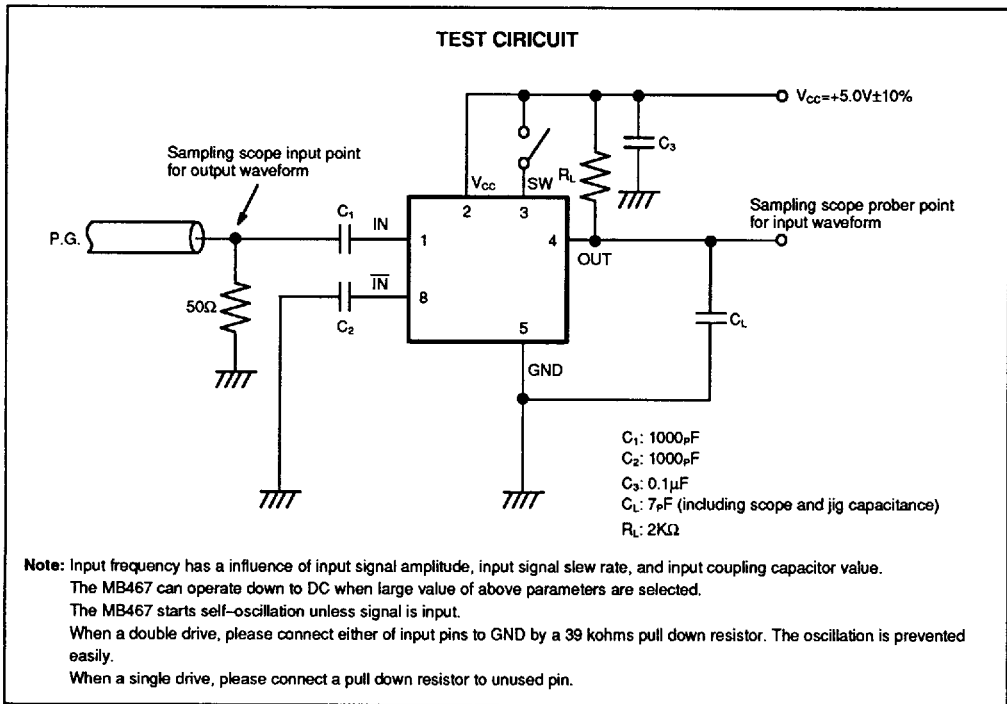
TEST CIRICUIT

$V_{CC}$=+5.0V±10%

$C_3$

Sampling scope input point for output waveform

$V_{CC}$

SW

$R_L$

Sampling scope prober point for input waveform

P.G.

$C_1$

IN

2

3

1

4

OUT

$\overline{IN}$

8

50Ω

$C_2$

5

$C_L$

GND

$C_1$: 1000pF
$C_2$: 1000pF
$C_3$: 0.1μF
$C_L$: 7pF (including scope and jig capacitance)
$R_L$: 2KΩ

Note: Input frequency has a influence of input signal amplitude, input signal slew rate, and input coupling capacitor value.
The MB467 can operate down to DC when large value of above parameters are selected.
The MB467 starts self–oscillation unless signal is input.
When a double drive, please connect either of input pins to GND by a 39 kohms pull down resistor. The oscillation is prevented easily.
When a single drive, please connect a pull down resistor to unused pin.